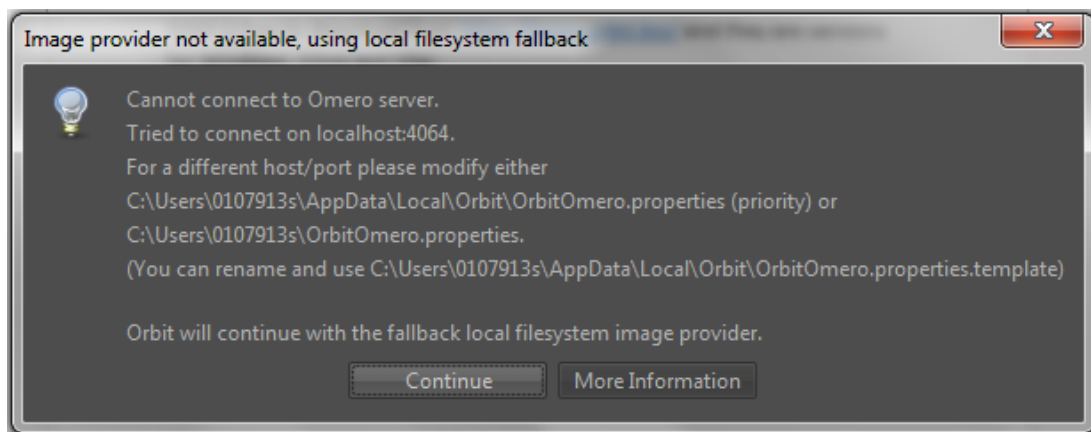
Image provider not available, using local filesystem fallback

Cannot connect to Omero server.
Tried to connect on localhost:4064.
For a different host/port please modify either
C:\Users\0107913s\AppData\Local\Orbit\OrbitOmero.properties (priority) or
C:\Users\0107913s\OrbitOmero.properties.
(You can rename and use C:\Users\0107913s\AppData\Local\Orbit\OrbitOmero.properties.template)

Orbit will continue with the fallback local filesystem image provider.

Continue More Information